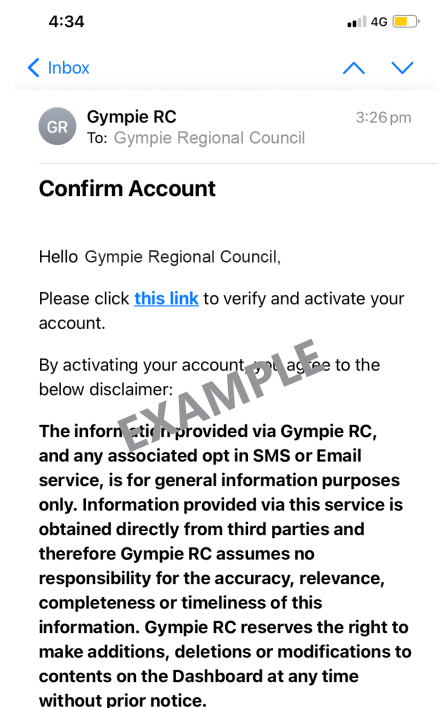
4:34

4G

< Inbox

GR

Gympie RC
To: Gympie Regional Council

3:26 pm

Confirm Account

Hello Gympie Regional Council,

Please click this link to verify and activate your account.

By activating your account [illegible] agree to the below disclaimer:

EXAMPLE

The info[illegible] provided via Gympie RC, and any associated opt in SMS or Email service, is for general information purposes only. Information provided via this service is obtained directly from third parties and therefore Gympie RC assumes no responsibility for the accuracy, relevance, completeness or timeliness of this information. Gympie RC reserves the right to make additions, deletions or modifications to contents on the Dashboard at any time without prior notice.